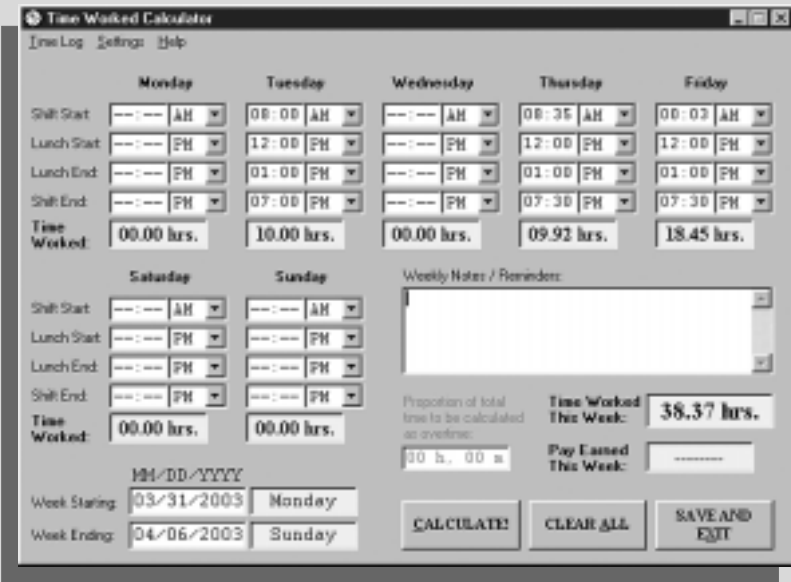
Time Worked Calculator

Time Log Settings Help

| | Monday | Tuesday | Wednesday | Thursday | Friday |
|---|---|---|---|---|---|
| Shift Start | --:-- AM | 08:00 AM | --:-- AM | 08:35 AM | 00:03 AM |
| Lunch Start | --:-- PM | 12:00 PM | --:-- PM | 12:00 PM | 12:00 PM |
| Lunch End | --:-- PM | 01:00 PM | --:-- PM | 01:00 PM | 01:00 PM |
| Shift End | --:-- PM | 07:00 PM | --:-- PM | 07:30 PM | 07:30 PM |
| Time Worked: | 00.00 hrs. | 10.00 hrs. | 00.00 hrs. | 09.92 hrs. | 18.45 hrs. |

| | Saturday | Sunday |
|---|---|---|
| Shift Start | --:-- AM | --:-- AM |
| Lunch Start | --:-- PM | --:-- PM |
| Lunch End | --:-- PM | --:-- PM |
| Shift End | --:-- PM | --:-- PM |
| Time Worked: | 00.00 hrs. | 00.00 hrs. |

Weekly Notes / Reminders:

Proportion of total time to be calculated as overtime:
00 h, 00 m

Time Worked This Week: 38.37 hrs.

Pay Earned This Week: --------

MM/DD/YYYY
Week Starting: 03/31/2003 Monday
Week Ending: 04/06/2003 Sunday

CALCULATE! CLEAR ALL SAVE AND EXIT